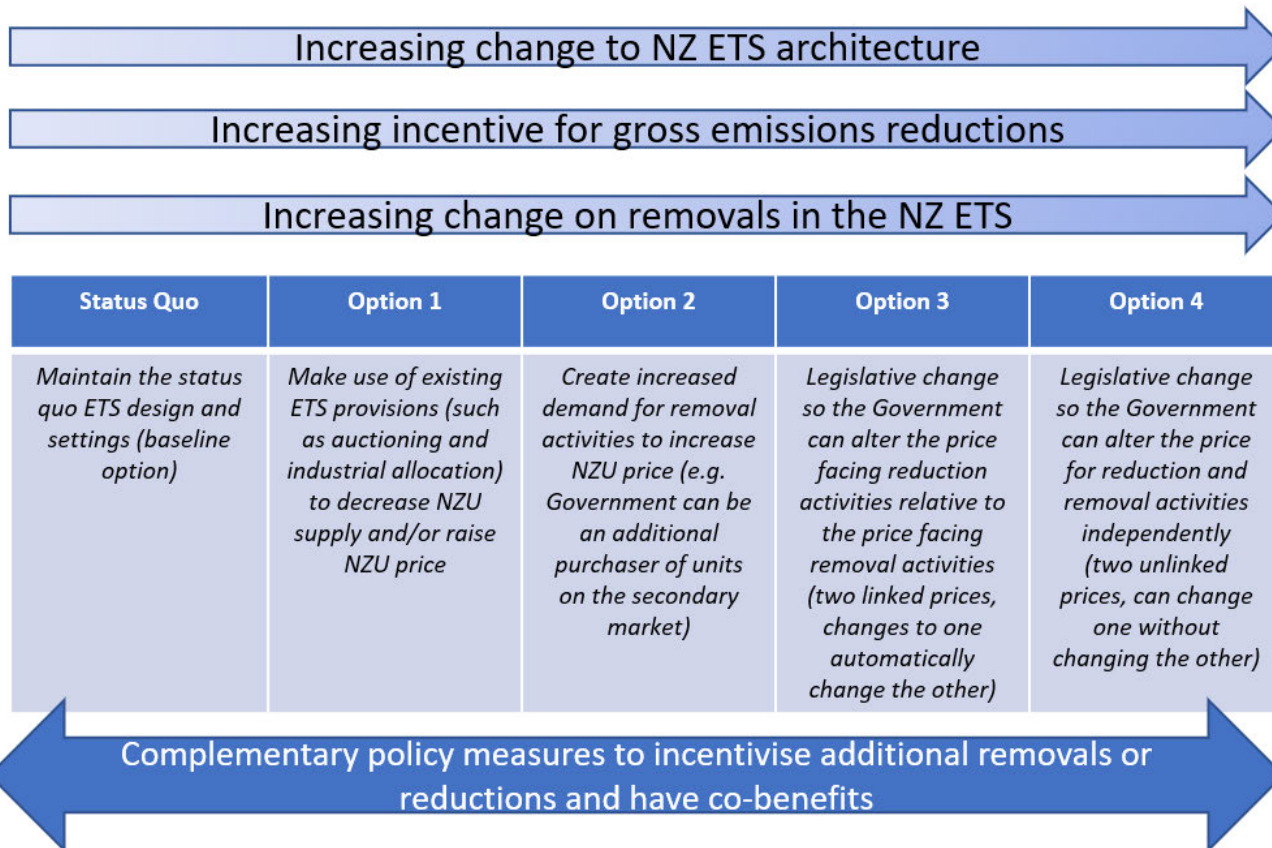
Increasing change to NZ ETS architecture

Increasing incentive for gross emissions reductions

Increasing change on removals in the NZ ETS

| Status Quo | Option 1 | Option 2 | Option 3 | Option 4 |
|---|---|---|---|---|
| Maintain the status quo ETS design and settings (baseline option) | Make use of existing ETS provisions (such as auctioning and industrial allocation) to decrease NZU supply and/or raise NZU price | Create increased demand for removal activities to increase NZU price (e.g. Government can be an additional purchaser of units on the secondary market) | Legislative change so the Government can alter the price facing reduction activities relative to the price facing removal activities (two linked prices, changes to one automatically change the other) | Legislative change so the Government can alter the price for reduction and removal activities independently (two unlinked prices, can change one without changing the other) |

Complementary policy measures to incentivise additional removals or reductions and have co-benefits